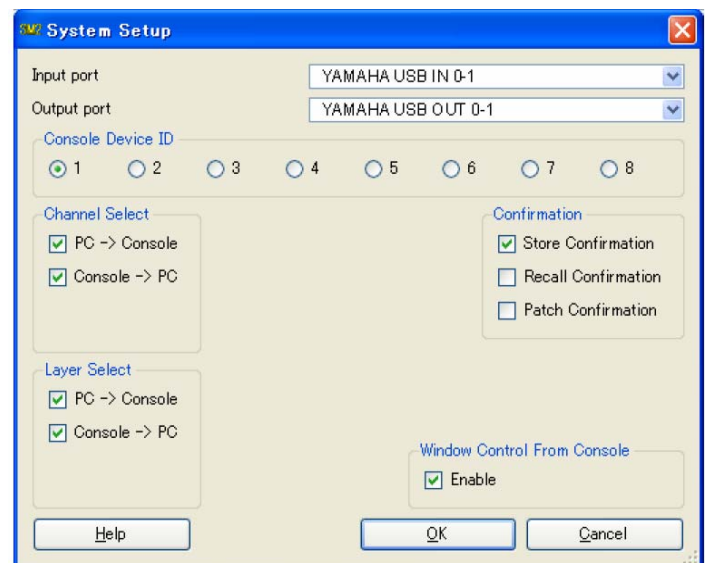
SM2 System Setup

Input port YAMAHA USB IN 0-1
Output port YAMAHA USB OUT 0-1

Console Device ID
1 2 3 4 5 6 7 8

Channel Select
PC -> Console
Console -> PC

Confirmation
Store Confirmation
Recall Confirmation
Patch Confirmation

Layer Select
PC -> Console
Console -> PC

Window Control From Console
Enable

Help
OK
Cancel